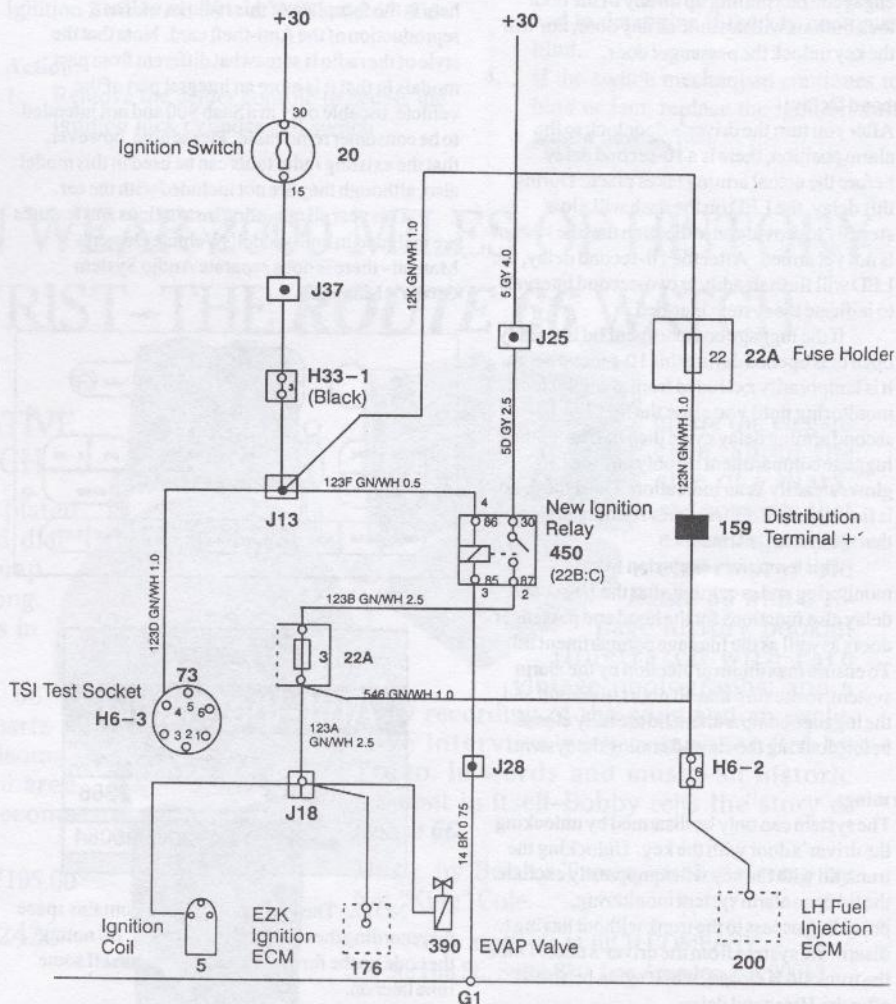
+30

+30

30

Ignition Switch

20

15

12K GN/WH 1.0

5 GY 4.0

J37

J25

22

22A

Fuse Holder

H33-1

(Black)

5D GY 2.5

123N GN/WH 1.0

123F GN/WH 0.5

J13

4

New Ignition Relay

86

30

450

(22B:C)

159

Distribution Terminal +

85

87

3

2

123B GN/WH 2.5

123D GN/WH 1.0

3

22A

73

TSI Test Socket

H6-3

546 GN/WH 1.0

123A GN/WH 2.5

J28

H6-2

J18

14 BK 0.75

Ignition Coil

5

EZK Ignition ECM

176

390

EVAP Valve

200

LH Fuel Injection ECM

G1